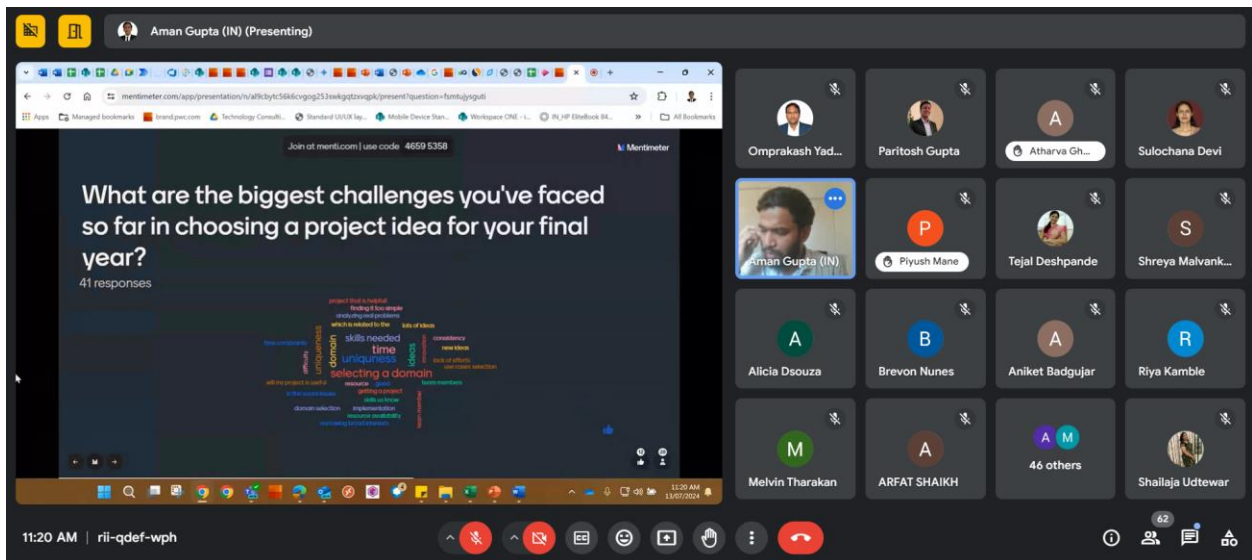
Aman Gupta (IN) (Presenting)

mentimeter.com/app/presentation/n/al9cbytc56k6cvgog253swkgqtzvqpk/present?question=fsmtujysguti

Apps | Managed bookmarks | brand.pwc.com | Technology Consulti... | Standard UI/UX lay... | Mobile Device Stan... | Workspace ONE - L... | IN_HP EliteBook 84... | All Bookmarks

Join at menti.com | use code 4659 5358

Mentimeter

What are the biggest challenges you've faced so far in choosing a project idea for your final year?

41 responses

project that is helpful
finding it too simple
analyzing real problems
which is related to the
lots of ideas
skills needed
consistency
new ideas
time
uniqueness
domain
ideas
uniqueness
selecting a domain
lack of efforts
resource
good
getting a project
team members
domain selection
implementation
resource availability

11:20 AM
13/07/2024

Omprakash Yad...
Paritosh Gupta
Atharva Gh...
Sulochana Devi
Aman Gupta (IN)
Piyush Mane
Tejal Deshpande
Shreya Malvank...
Alicia Dsouza
Brevon Nunes
Aniket Badgujar
Riya Kamble
Melvin Tharakan
ARFAT SHAIKH
46 others
Shailaja Udtewar

11:20 AM | rii-qdef-wph

62